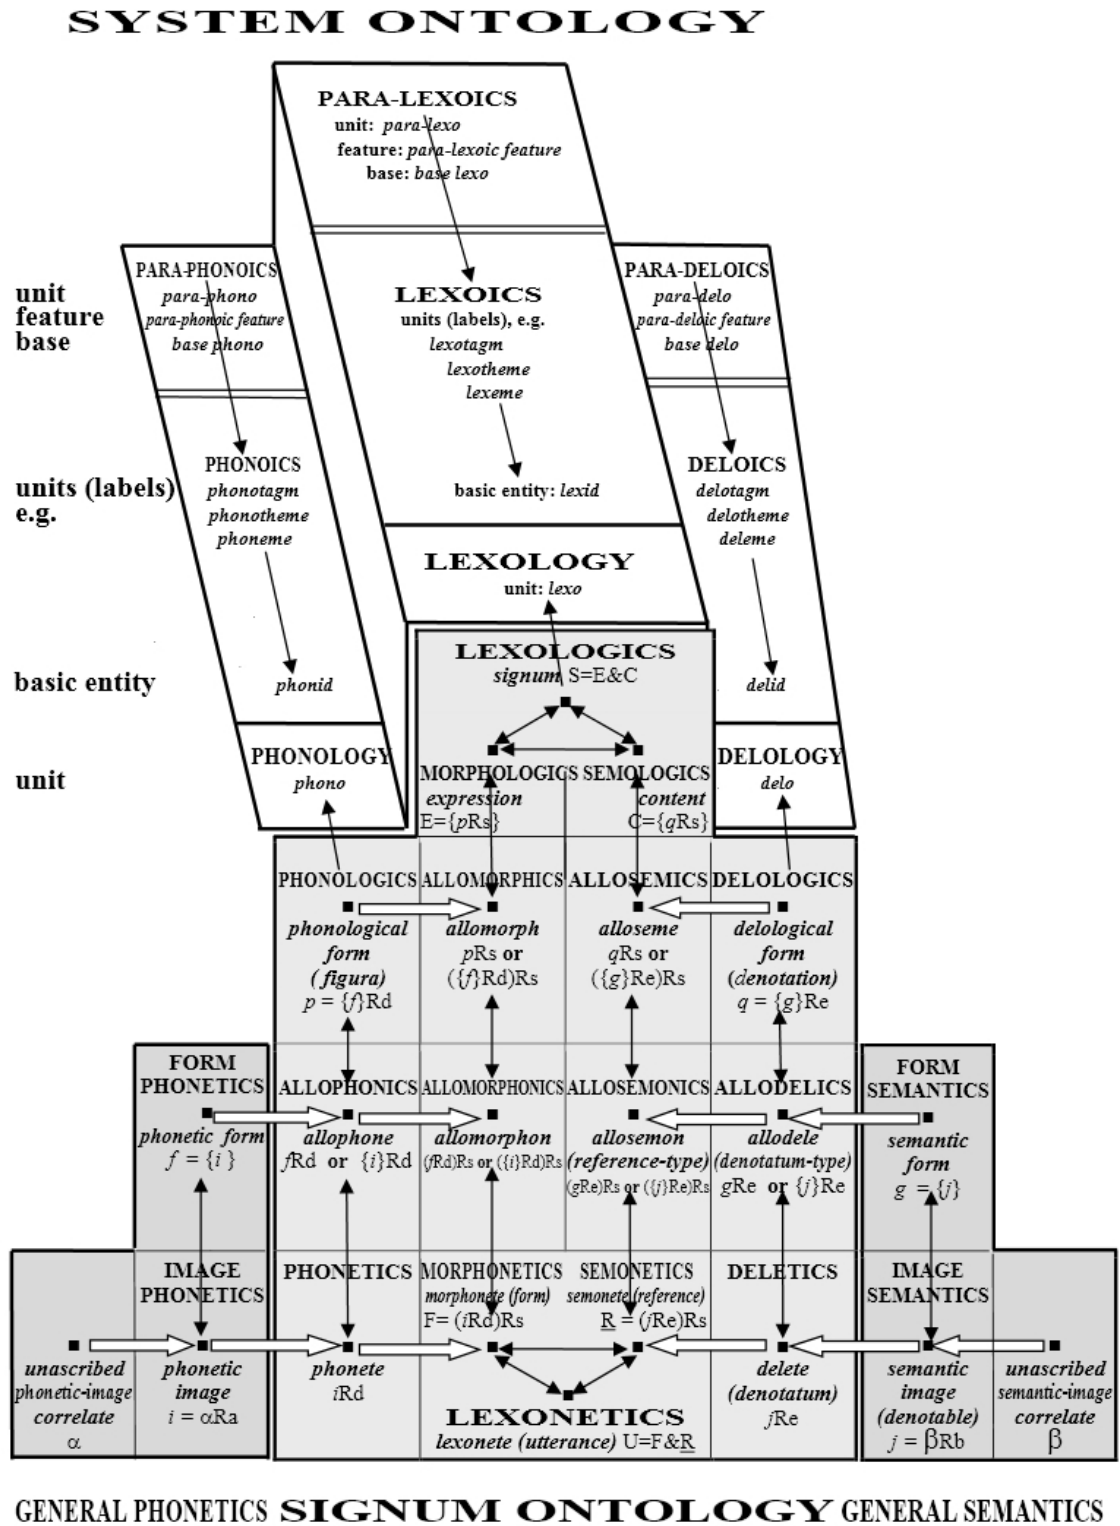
SYSTEM ONTOLOGY

PARA-LEXOICS
unit: para-lexo
feature: para-lexoic feature
base: base lexo

unit
feature
base

PARA-PHONOICS
para-phono
para-phonoic feature
base phono

LEXOICS
units (labels), e.g.
lexotagm
lexotheme
lexeme

PARA-DELOICS
para-delo
para-deloic feature
base delo

units (labels) e.g.

PHONOICS
phonotagm
phonotheme
phoneme

basic entity: lexid

DELOICS
delotagm
delotheme
deleme

LEXOLOGY
unit: lexo

basic entity

phonid

LEXOLOGICS
signum S=E&C

delid

unit

PHONOLOGY
phono

MORPHOLOGICS
expression
E={pRs}

SEMOLOGICS
content
C={qRs}

DELOLOGY
delo

PHONOLOGICS
phonological form (figura)
$p = \{f\}$Rd

ALLOMORPHICS
allomorph
pRs or
({f}Rd)Rs

ALLOSEMICS
alloseme
qRs or
({g}Re)Rs

DELOLOGICS
delological form (denotation)
$q = \{g\}$Re

FORM PHONETICS
phonetic form
$f = \{i\}$

ALLOPHONICS
allophone
fRd or {i}Rd

ALLOMORPHONICS
allomorphon
(fRd)Rs or ({i}Rd)Rs

ALLOSEMONICS
allosemon
(reference-type)
(gRe)Rs or ({j}Re)Rs

ALLODELICS
allodele
(denotatum-type)
gRe or {j}Re

FORM SEMANTICS
semantic form
$g = \{j\}$

IMAGE PHONETICS

PHONETICS

MORPHONETICS
morphonete (form)
F= (iRd)Rs

SEMONETICS
semonete (reference)
R = (jRe)Rs

DELETICS

IMAGE SEMANTICS

unascribed phonetic-image correlate
α

phonetic image
$i = \alpha$Ra

phonete
iRd

delete (denotatum)
jRe

semantic image (denotable)
$j = \beta$Rb

unascribed semantic-image correlate
β

LEXONETICS
lexonete (utterance) U=F&R

GENERAL PHONETICS SIGNUM ONTOLOGY GENERAL SEMANTICS